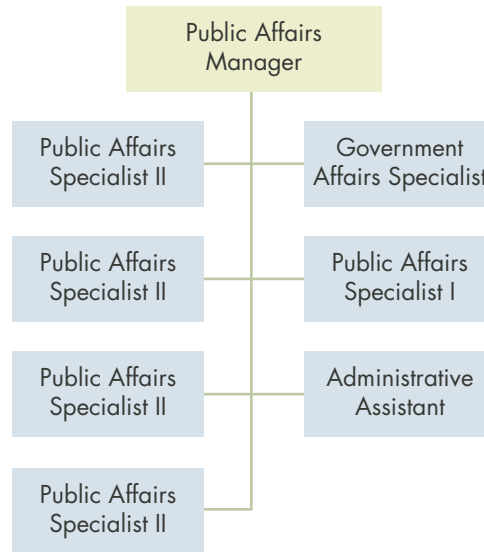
Public Affairs Manager

Public Affairs Specialist II

Government Affairs Specialist

Public Affairs Specialist II

Public Affairs Specialist I

Public Affairs Specialist II

Administrative Assistant

Public Affairs Specialist II